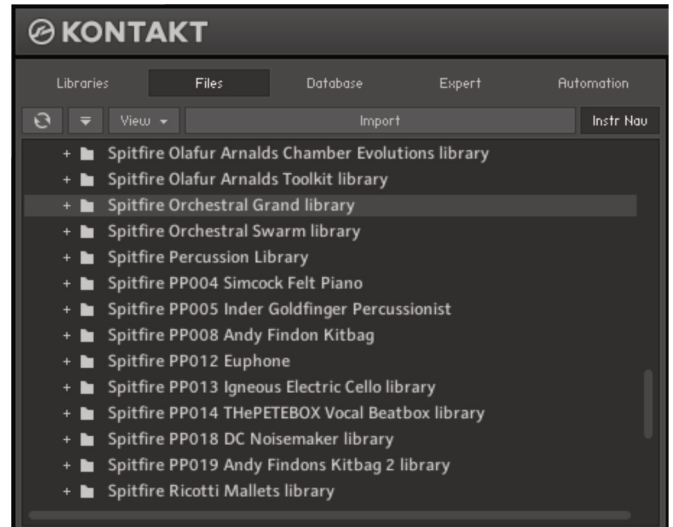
KONTAKT

Libraries
Files
Database
Expert
Automation

View
Import
Instr Nav

+ Spitfire Olafur Arnalds Chamber Evolutions library
+ Spitfire Olafur Arnalds Toolkit library
+ Spitfire Orchestral Grand library
+ Spitfire Orchestral Swarm library
+ Spitfire Percussion Library
+ Spitfire PP004 Simcock Felt Piano
+ Spitfire PP005 Inder Goldfinger Percussionist
+ Spitfire PP008 Andy Findon Kitbag
+ Spitfire PP012 Euphone
+ Spitfire PP013 Igneous Electric Cello library
+ Spitfire PP014 THePETEBOX Vocal Beatbox library
+ Spitfire PP018 DC Noisemaker library
+ Spitfire PP019 Andy Findons Kitbag 2 library
+ Spitfire Ricotti Mallets library